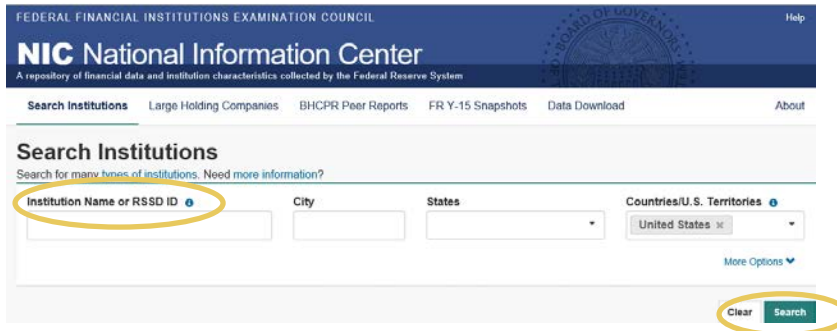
FEDERAL FINANCIAL INSTITUTIONS EXAMINATION COUNCIL

Help

NIC National Information Center

A repository of financial data and institution characteristics collected by the Federal Reserve System

Search Institutions | Large Holding Companies | BHCPR Peer Reports | FR Y-15 Snapshots | Data Download | About

Search Institutions

Search for many types of institutions. Need more information?

Institution Name or RSSD ID

City

States

Countries/U.S. Territories

United States ×

More Options

Clear

Search